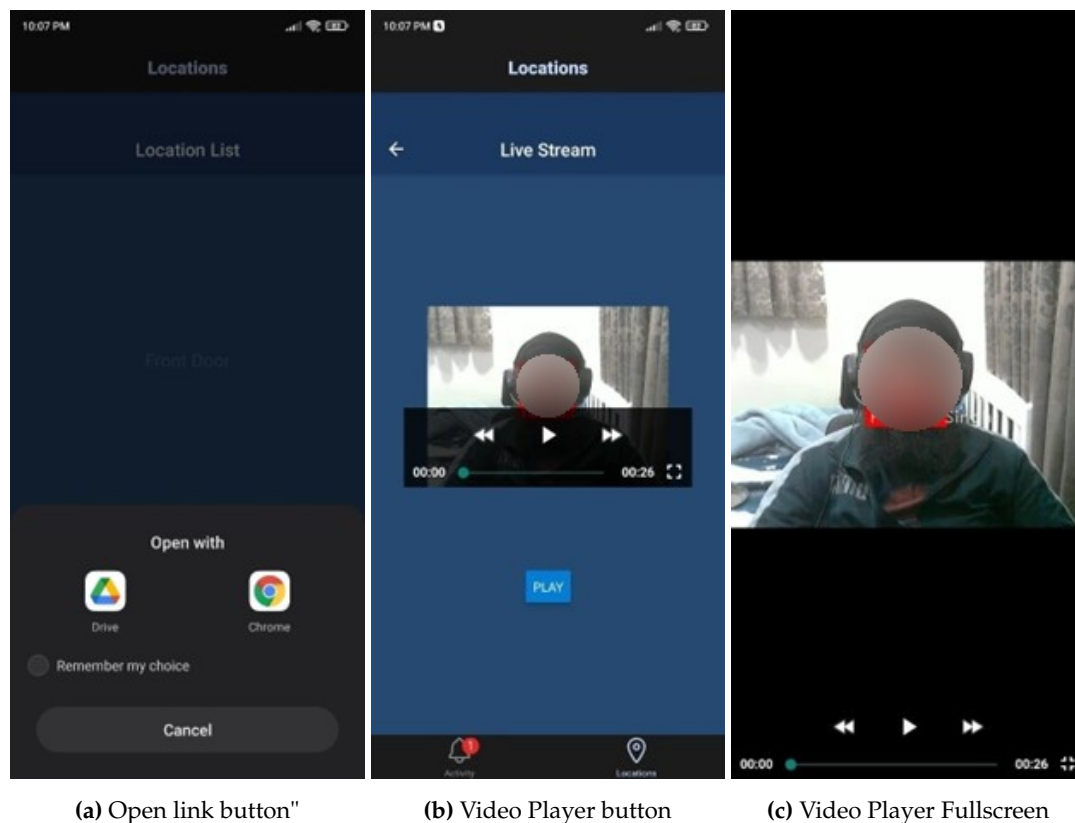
10:07 PM

Locations

Location List

Front Door

Open with

Drive

Chrome

Remember my choice

Cancel

10:07 PM

Locations

Live Stream

00:00

00:26

PLAY

1

Activity

Locations

00:00

00:26

**(a)** Open link button"

**(b)** Video Player button

**(c)** Video Player Fullscreen